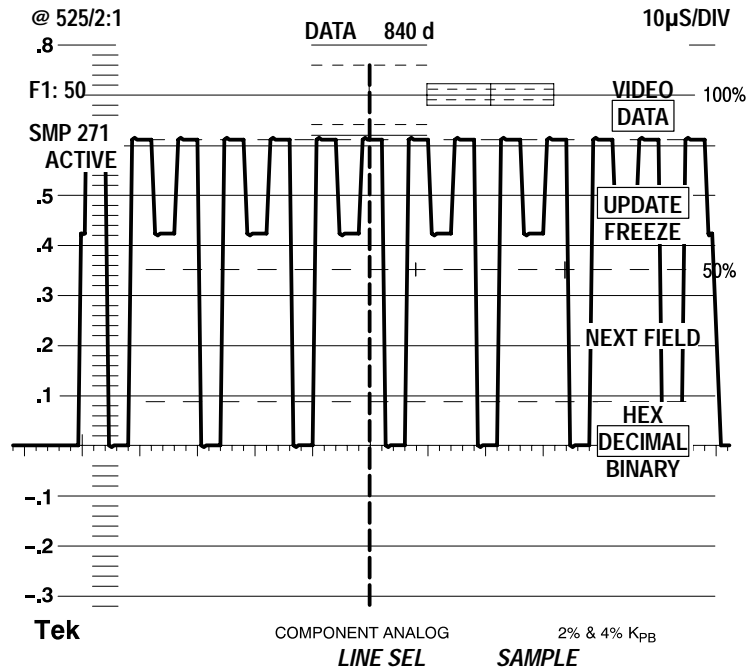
@ 525/2:1

DATA 840 d

10μS/DIV

.8

F1: 50

VIDEO
DATA
100%

SMP 271
ACTIVE

.5

UPDATE
FREEZE

.4

50%

.3

NEXT FIELD

.2

.1

HEX
DECIMAL
BINARY

–.1

–.2

–.3

Tek

COMPONENT ANALOG

2% & 4% $K_{PB}$

LINE SEL

SAMPLE